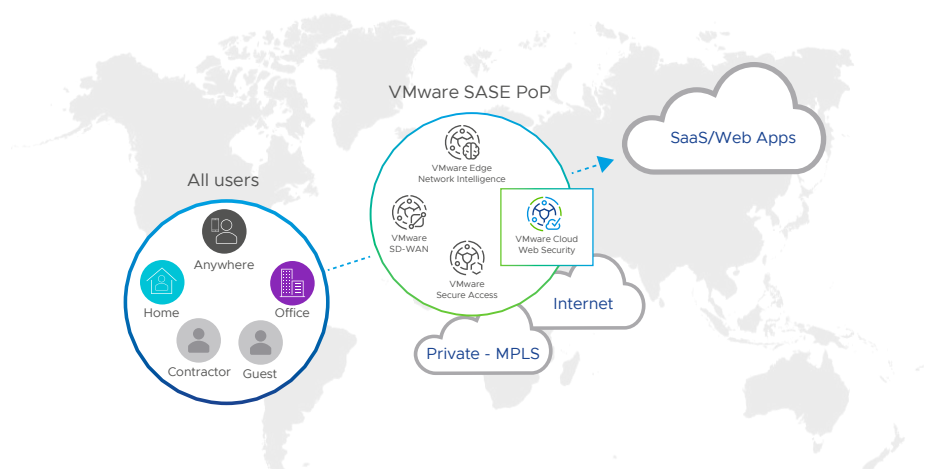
VMware SASE PoP

SaaS/Web Apps

VMware Edge Network Intelligence

All users

VMware SD-WAN

VMware Cloud Web Security

Anywhere

Home

Office

VMware Secure Access

Internet

Contractor

Guest

Private - MPLS